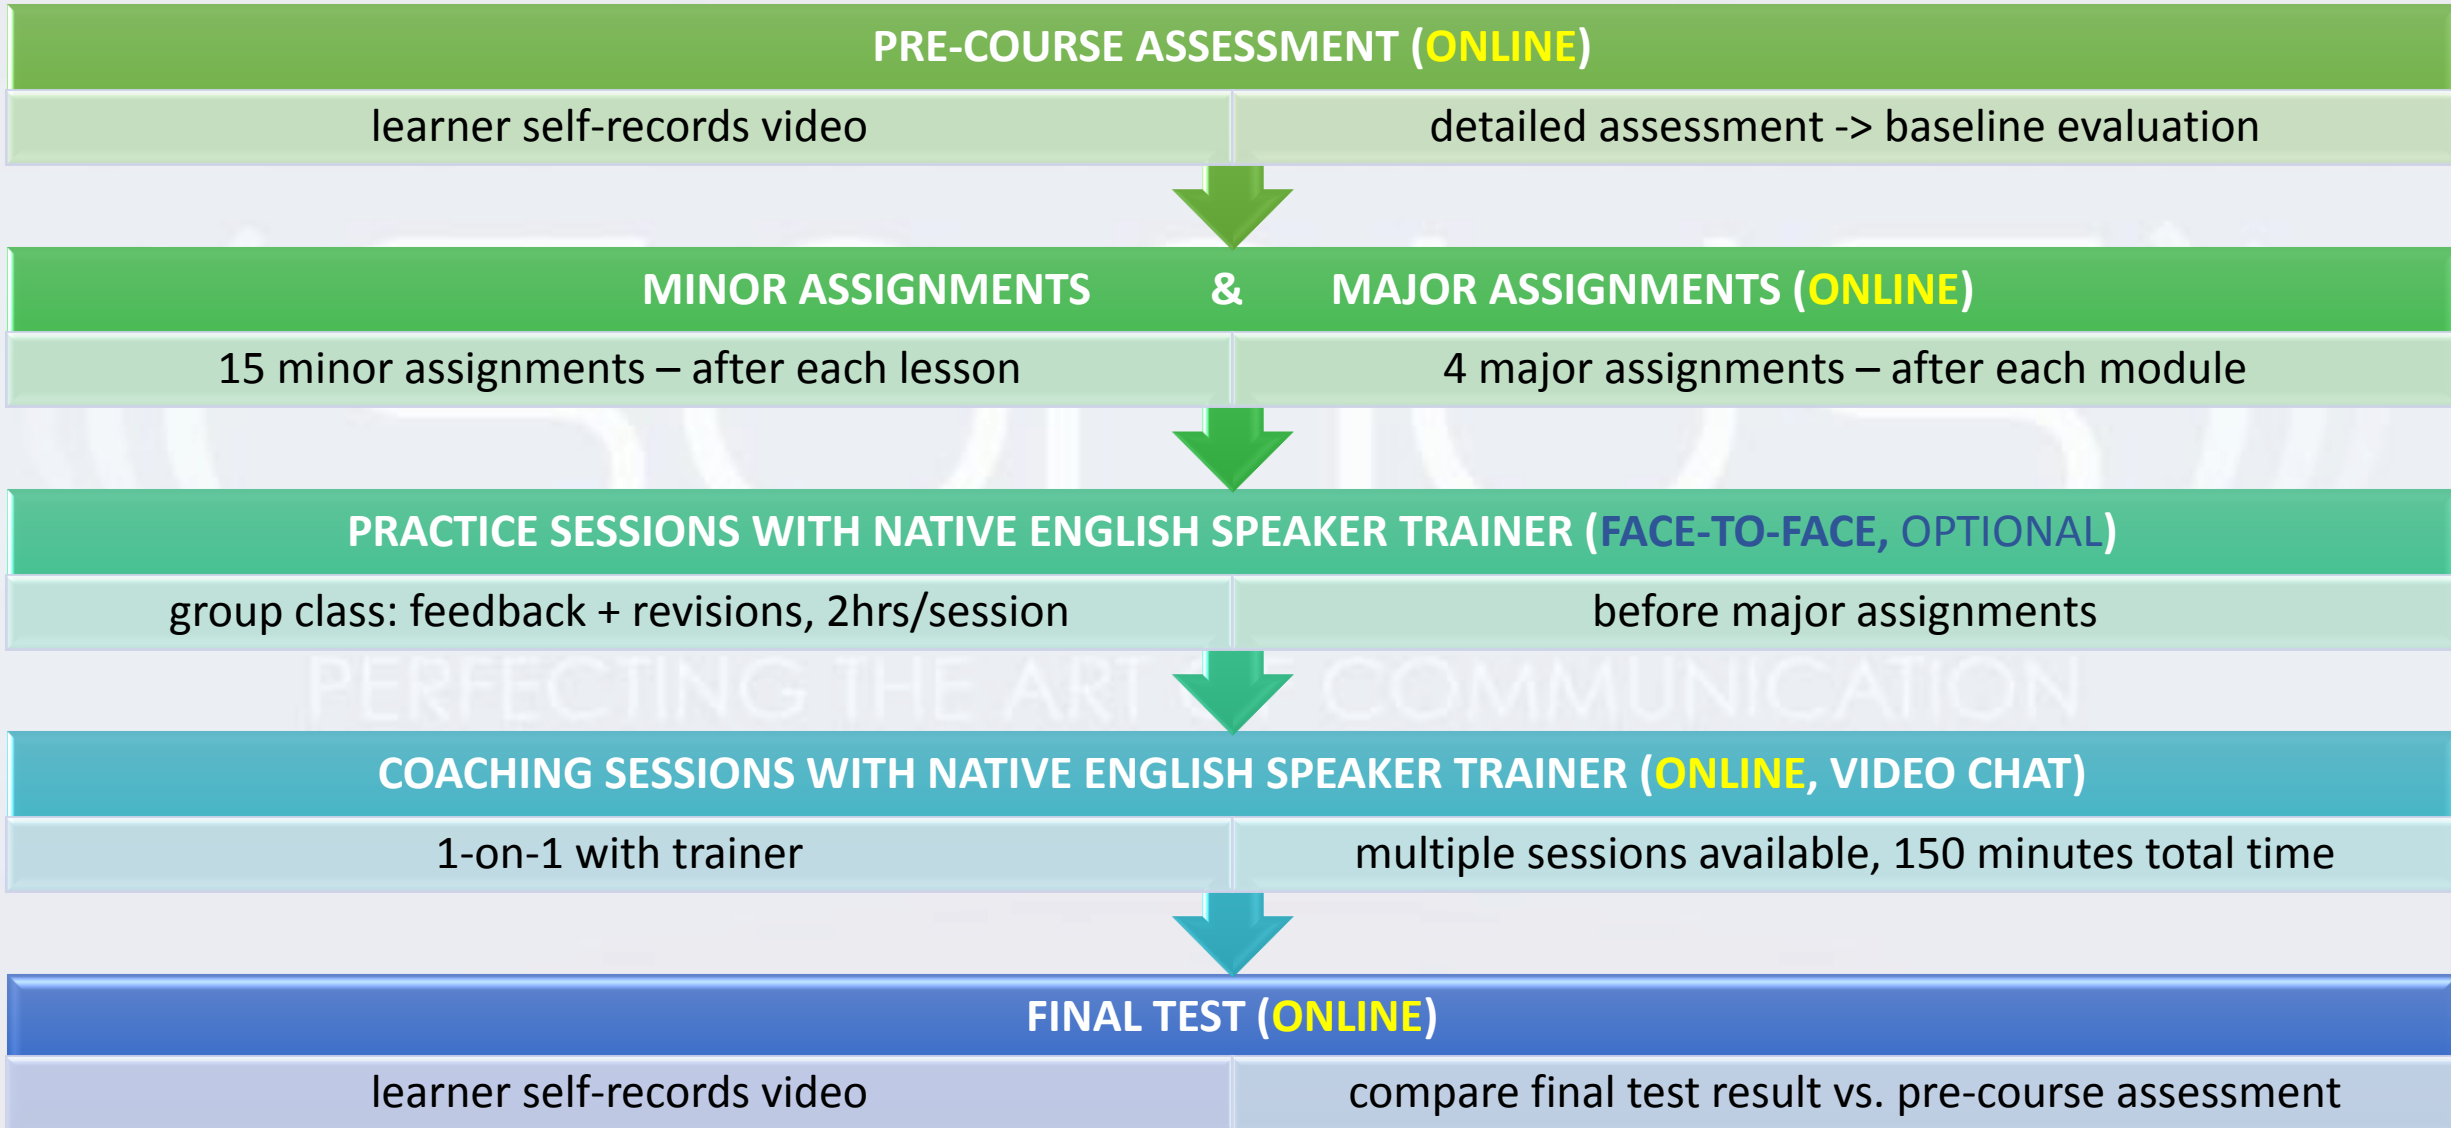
PRE-COURSE ASSESSMENT (ONLINE)

| learner self-records video | detailed assessment -> baseline evaluation |
|---|---|

MINOR ASSIGNMENTS & MAJOR ASSIGNMENTS (ONLINE)

| 15 minor assignments – after each lesson | 4 major assignments – after each module |
|---|---|

PRACTICE SESSIONS WITH NATIVE ENGLISH SPEAKER TRAINER (FACE-TO-FACE, OPTIONAL)

| group class: feedback + revisions, 2hrs/session | before major assignments |
|---|---|

PERFECTING THE ART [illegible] COMMUNICATION

COACHING SESSIONS WITH NATIVE ENGLISH SPEAKER TRAINER (ONLINE, VIDEO CHAT)

| 1-on-1 with trainer | multiple sessions available, 150 minutes total time |
|---|---|

FINAL TEST (ONLINE)

| learner self-records video | compare final test result vs. pre-course assessment |
|---|---|